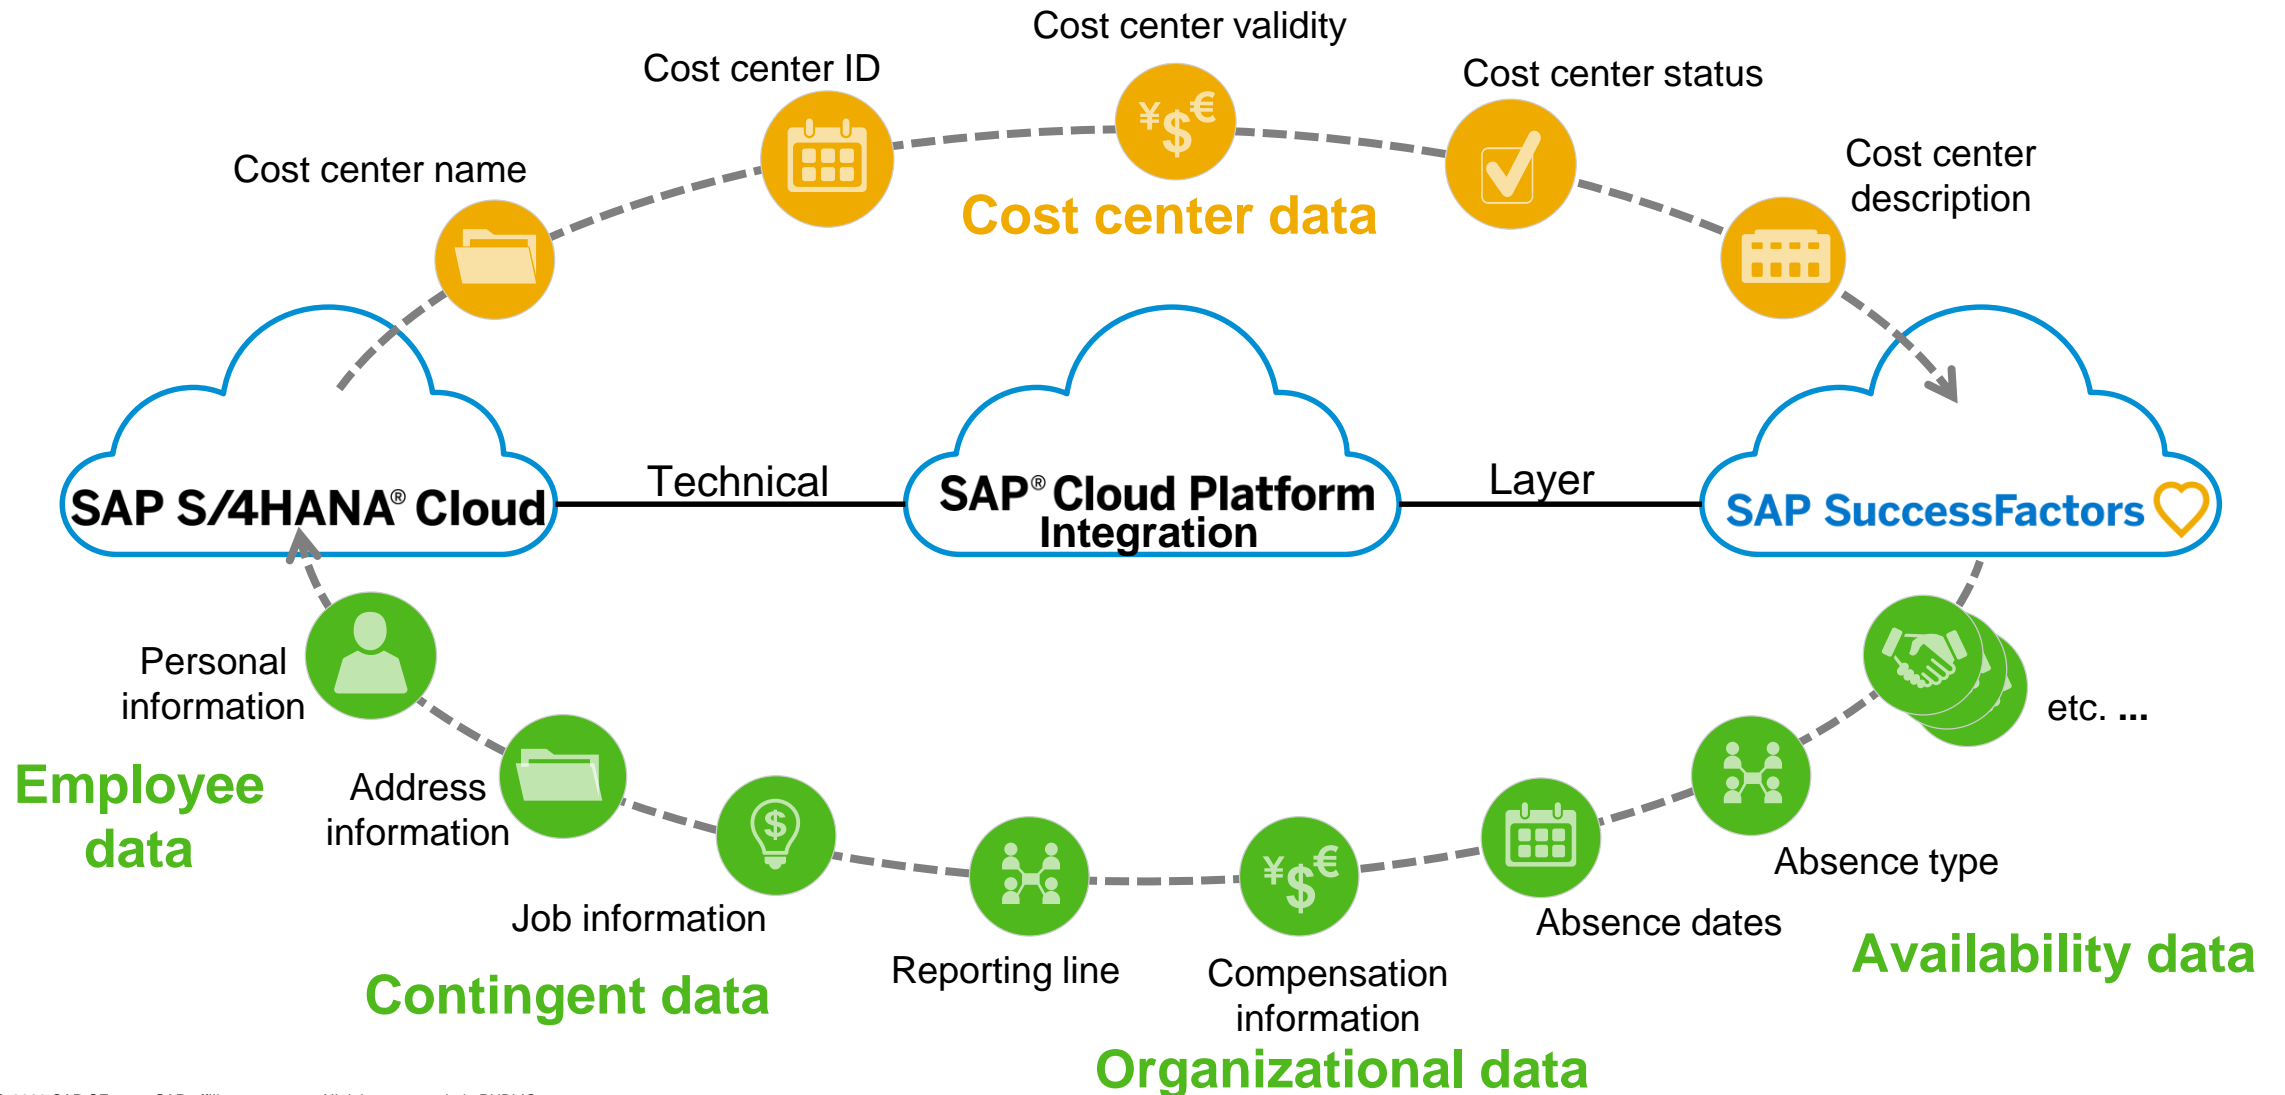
Cost center validity

Cost center ID

Cost center status

Cost center name

Cost center description

Cost center data

SAP S/4HANA® Cloud

Technical

SAP® Cloud Platform Integration

Layer

SAP SuccessFactors

Personal information

etc. ...

Employee data

Address information

Job information

Reporting line

Compensation information

Absence dates

Absence type

Availability data

Contingent data

Organizational data

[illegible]